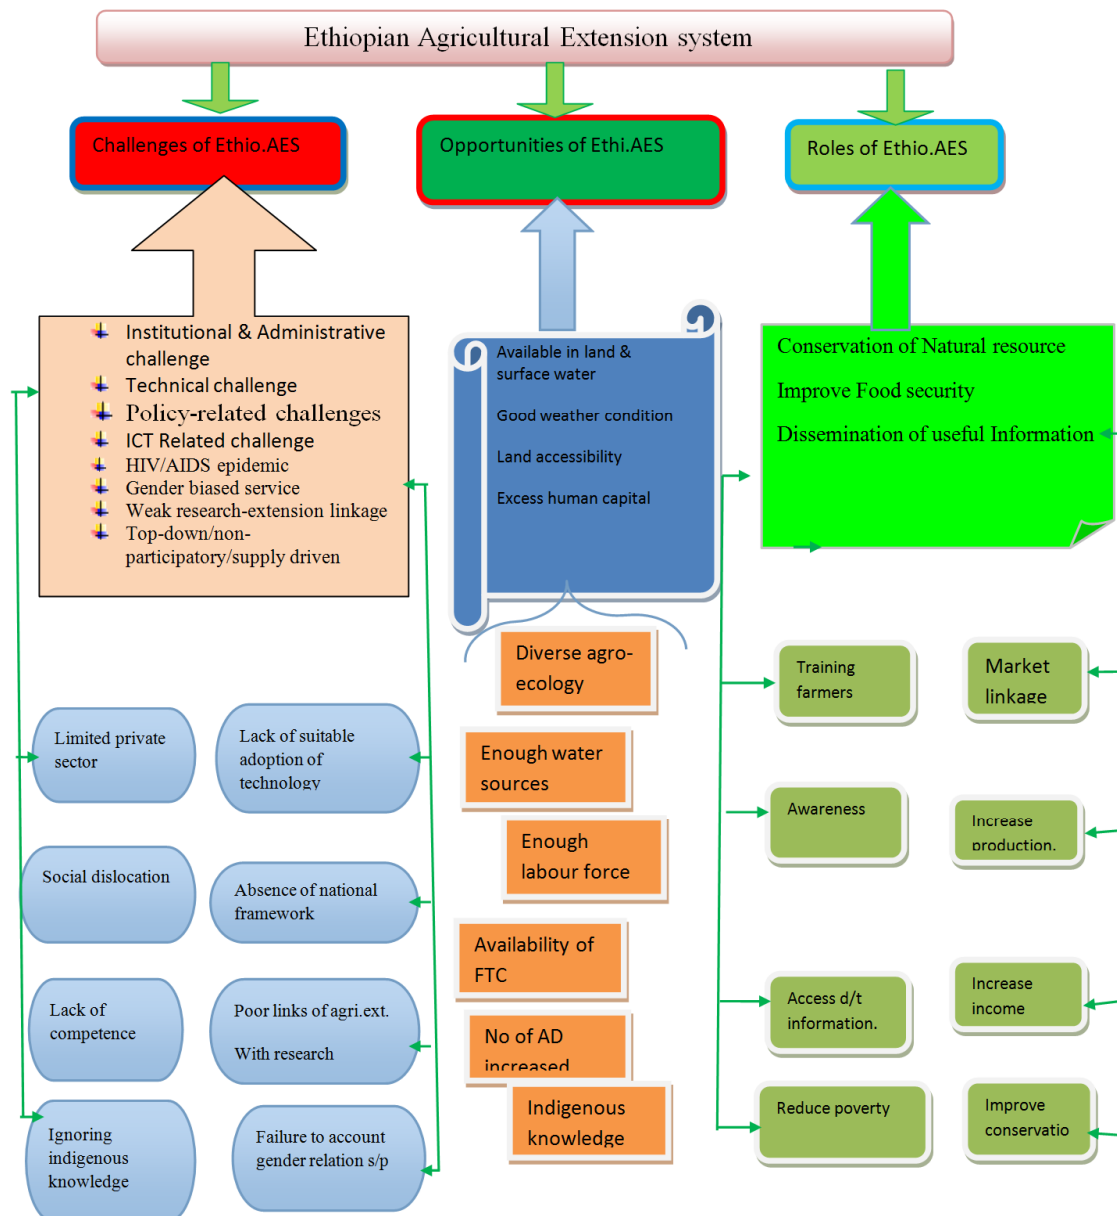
Ethiopian Agricultural Extension system

Challenges of Ethio.AES

Opportunities of Ethi.AES

Roles of Ethio.AES

Institutional & Administrative challenge
Technical challenge
Policy-related challenges
ICT Related challenge
HIV/AIDS epidemic
Gender biased service
Weak research-extension linkage
Top-down/non-participatory/supply driven

Available in land & surface water

Good weather condition

Land accessibility

Excess human capital

Conservation of Natural resource

Improve Food security

Dissemination of useful Information

Diverse agro-ecology

Enough water sources

Enough labour force

Availability of FTC

No of AD increased

Indigenous knowledge

Training farmers

Market linkage

Awareness

Increase production.

Access d/t information.

Increase income

Reduce poverty

Improve conservatio

Limited private sector

Lack of suitable adoption of technology

Social dislocation

Absence of national framework

Lack of competence

Poor links of agri.ext. With research

Ignoring indigenous knowledge

Failure to account gender relation s/p